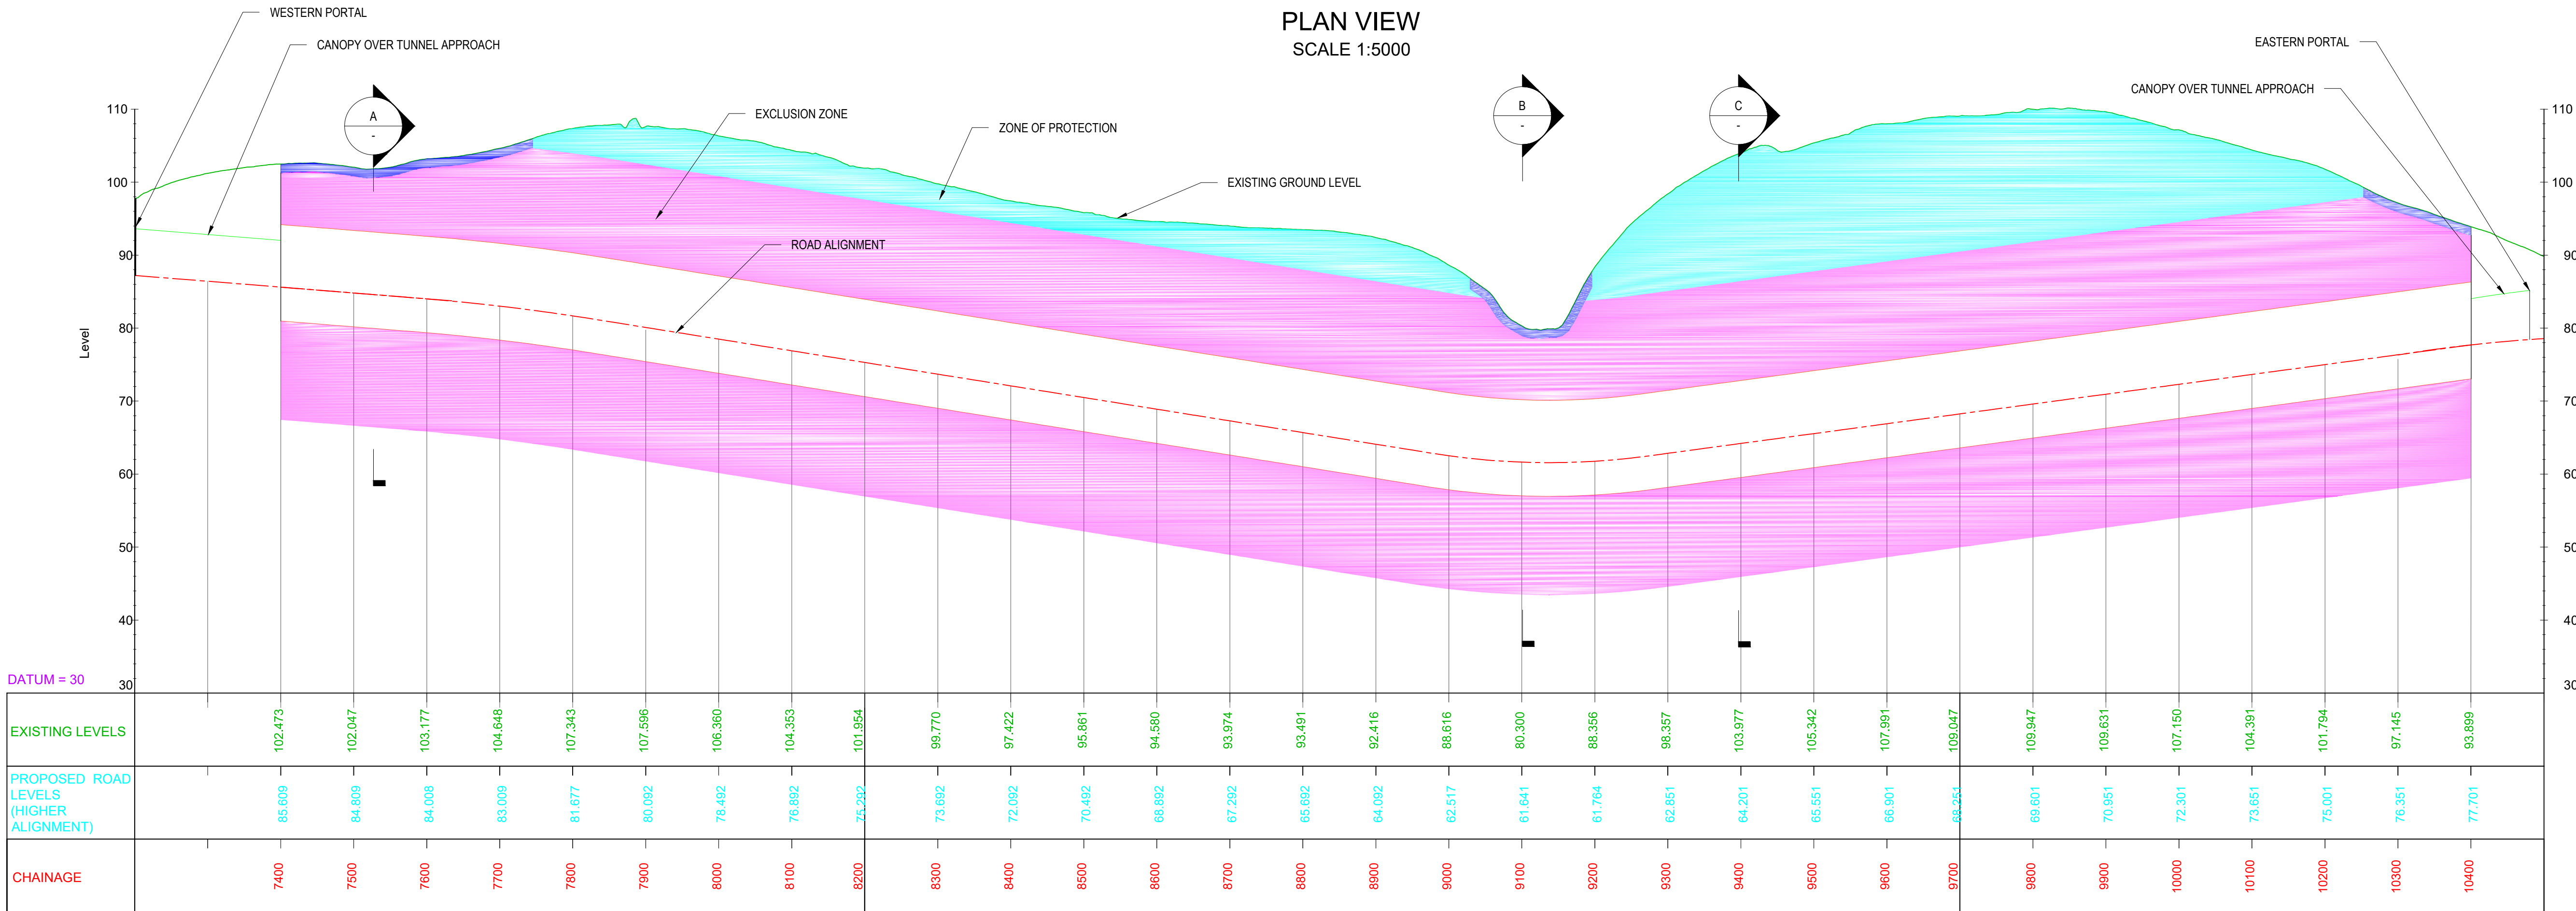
PLAN VIEW
SCALE 1:5000

WESTERN PORTAL
CANOPY OVER TUNNEL APPROACH
EXCLUSION ZONE
ZONE OF PROTECTION
EXISTING GROUND LEVEL
ROAD ALIGNMENT
EASTERN PORTAL
CANOPY OVER TUNNEL APPROACH

A
-
B
-
C
-

110
100
90
80
70
60
50
40
30
Level

110
100
90
80
70
60
50
40
30

DATUM = 30

| EXISTING LEVELS | 102.473 | 102.047 | 103.177 | 104.648 | 107.343 | 107.596 | 106.360 | 104.353 | 101.954 | 99.770 | 97.422 | 95.861 | 94.580 | 93.974 | 93.491 | 92.416 | 88.616 | 80.300 | 88.356 | 98.357 | 103.977 | 105.342 | 107.991 | 109.047 | 109.947 | 109.631 | 107.150 | 104.391 | 101.794 | 97.145 | 93.899 |
|---|---|---|---|---|---|---|---|---|---|---|---|---|---|---|---|---|---|---|---|---|---|---|---|---|---|---|---|---|---|---|---|
| PROPOSED ROAD LEVELS (HIGHER ALIGNMENT) | 85.609 | 84.809 | 84.008 | 83.009 | 81.677 | 80.092 | 78.492 | 76.892 | 75.292 | 73.692 | 72.092 | 70.492 | 68.892 | 67.292 | 65.692 | 64.092 | 62.517 | 61.641 | 61.764 | 62.851 | 64.201 | 65.551 | 66.901 | 68.251 | 69.601 | 70.951 | 72.301 | 73.651 | 75.001 | 76.351 | 77.701 |
| CHAINAGE | 7400 | 7500 | 7600 | 7700 | 7800 | 7900 | 8000 | 8100 | 8200 | 8300 | 8400 | 8500 | 8600 | 8700 | 8800 | 8900 | 9000 | 9100 | 9200 | 9300 | 9400 | 9500 | 9600 | 9700 | 9800 | 9900 | 10000 | 10100 | 10200 | 10300 | 10400 |